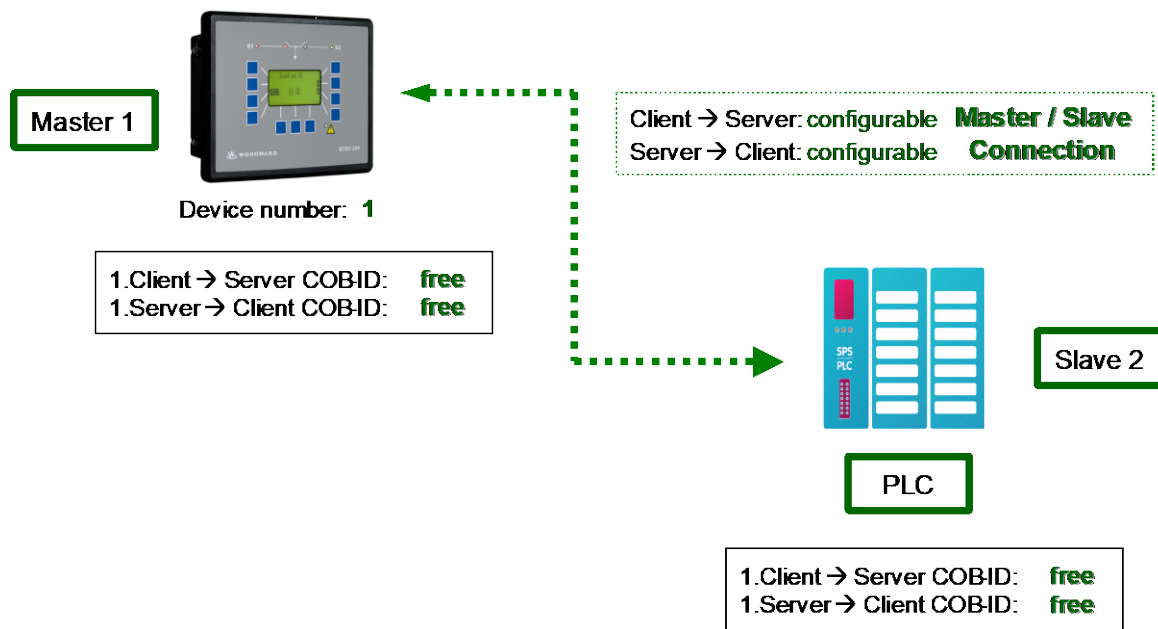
Master 1

Device number: 1

1.Client → Server COB-ID: free
1.Server → Client COB-ID: free

Client → Server: configurable
Server → Client: configurable

Master / Slave Connection

SPS PLC

Slave 2

PLC

1.Client → Server COB-ID: free
1.Server → Client COB-ID: free